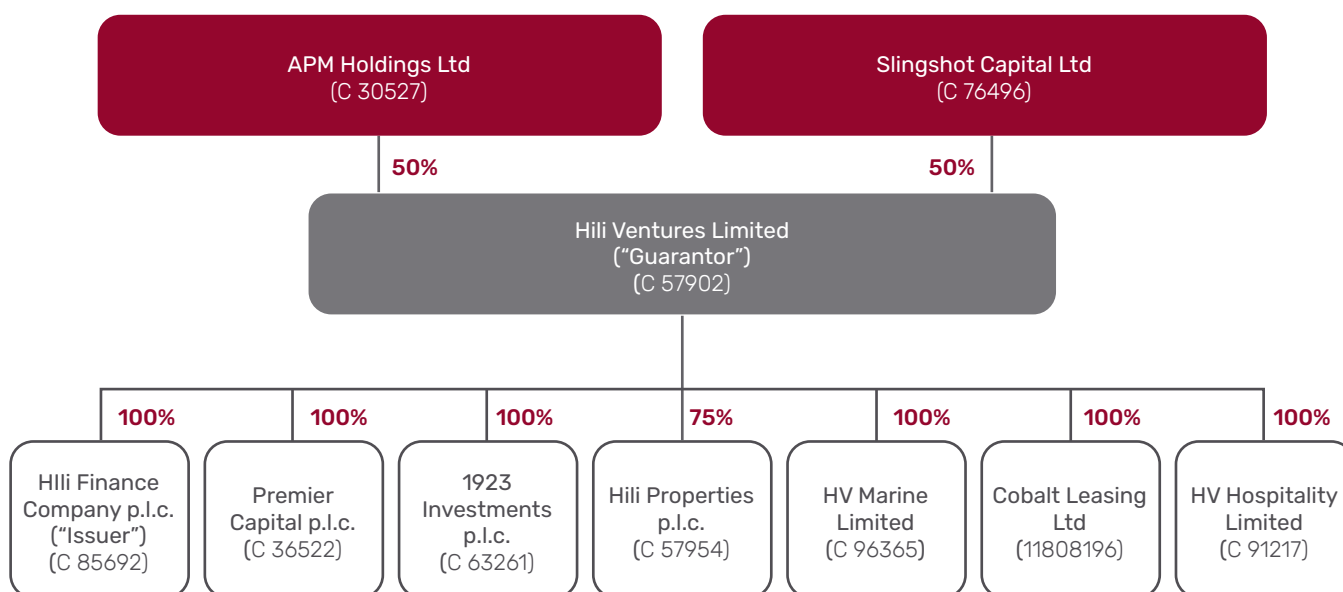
APM Holdings Ltd
(C 30527)

Slingshot Capital Ltd
(C 76496)

50%

50%

Hili Ventures Limited
("Guarantor")
(C 57902)

100%

100%

100%

75%

100%

100%

100%

HIli Finance Company p.l.c. ("Issuer")
(C 85692)

Premier Capital p.l.c.
(C 36522)

1923 Investments p.l.c.
(C 63261)

Hili Properties p.l.c.
(C 57954)

HV Marine Limited
(C 96365)

Cobalt Leasing Ltd
(11808196)

HV Hospitality Limited
(C 91217)